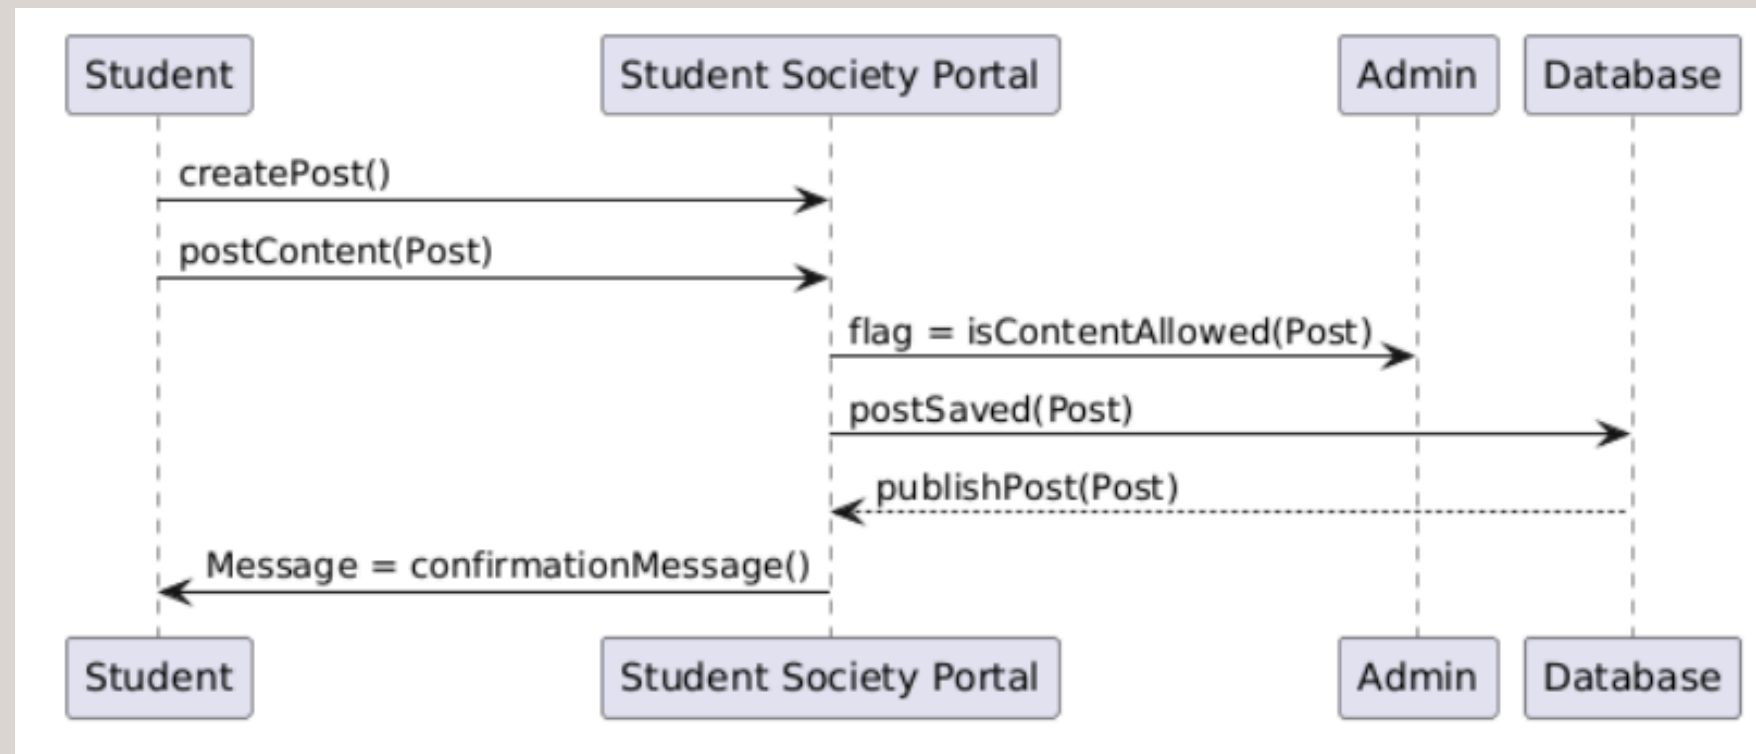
Student

Student Society Portal

Admin

Database

createPost()

postContent(Post)

flag = isContentAllowed(Post)

postSaved(Post)

publishPost(Post)

Message = confirmationMessage()

Student

Student Society Portal

Admin

Database